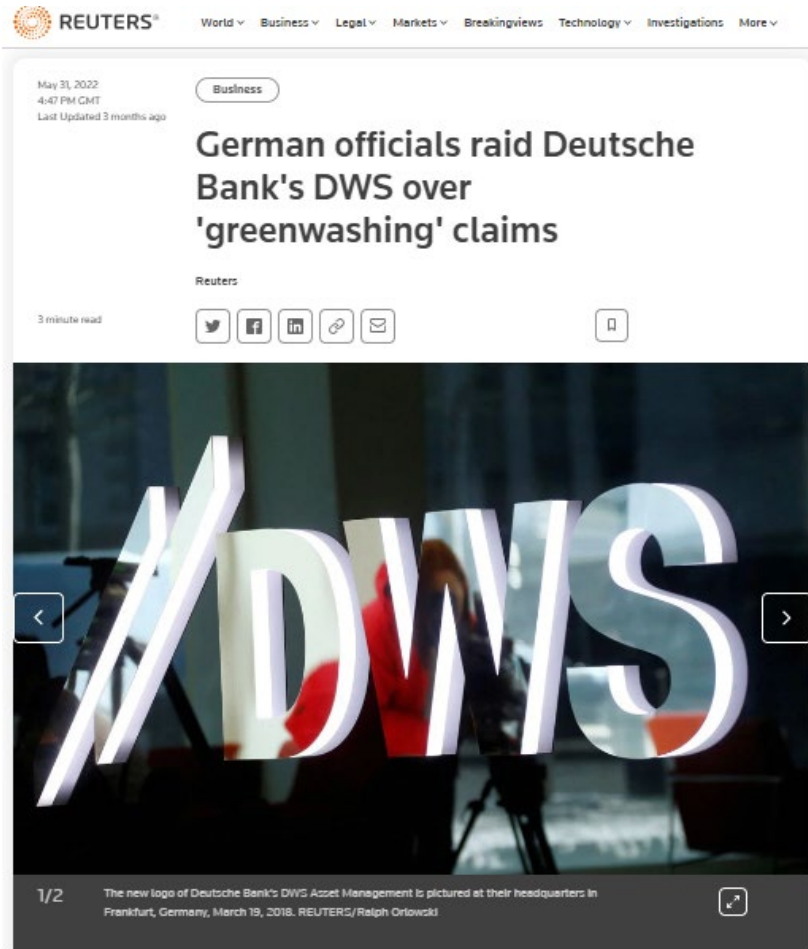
REUTERS®

World ∨ Business ∨ Legal ∨ Markets ∨ Breakingviews Technology ∨ Investigations More ∨

May 31, 2022
4:47 PM GMT
Last Updated 3 months ago

Business

German officials raid Deutsche Bank's DWS over 'greenwashing' claims

Reuters

3 minute read

/DWS

1/2 The new logo of Deutsche Bank's DWS Asset Management is pictured at their headquarters in Frankfurt, Germany, March 19, 2018. REUTERS/Ralph Orlowski